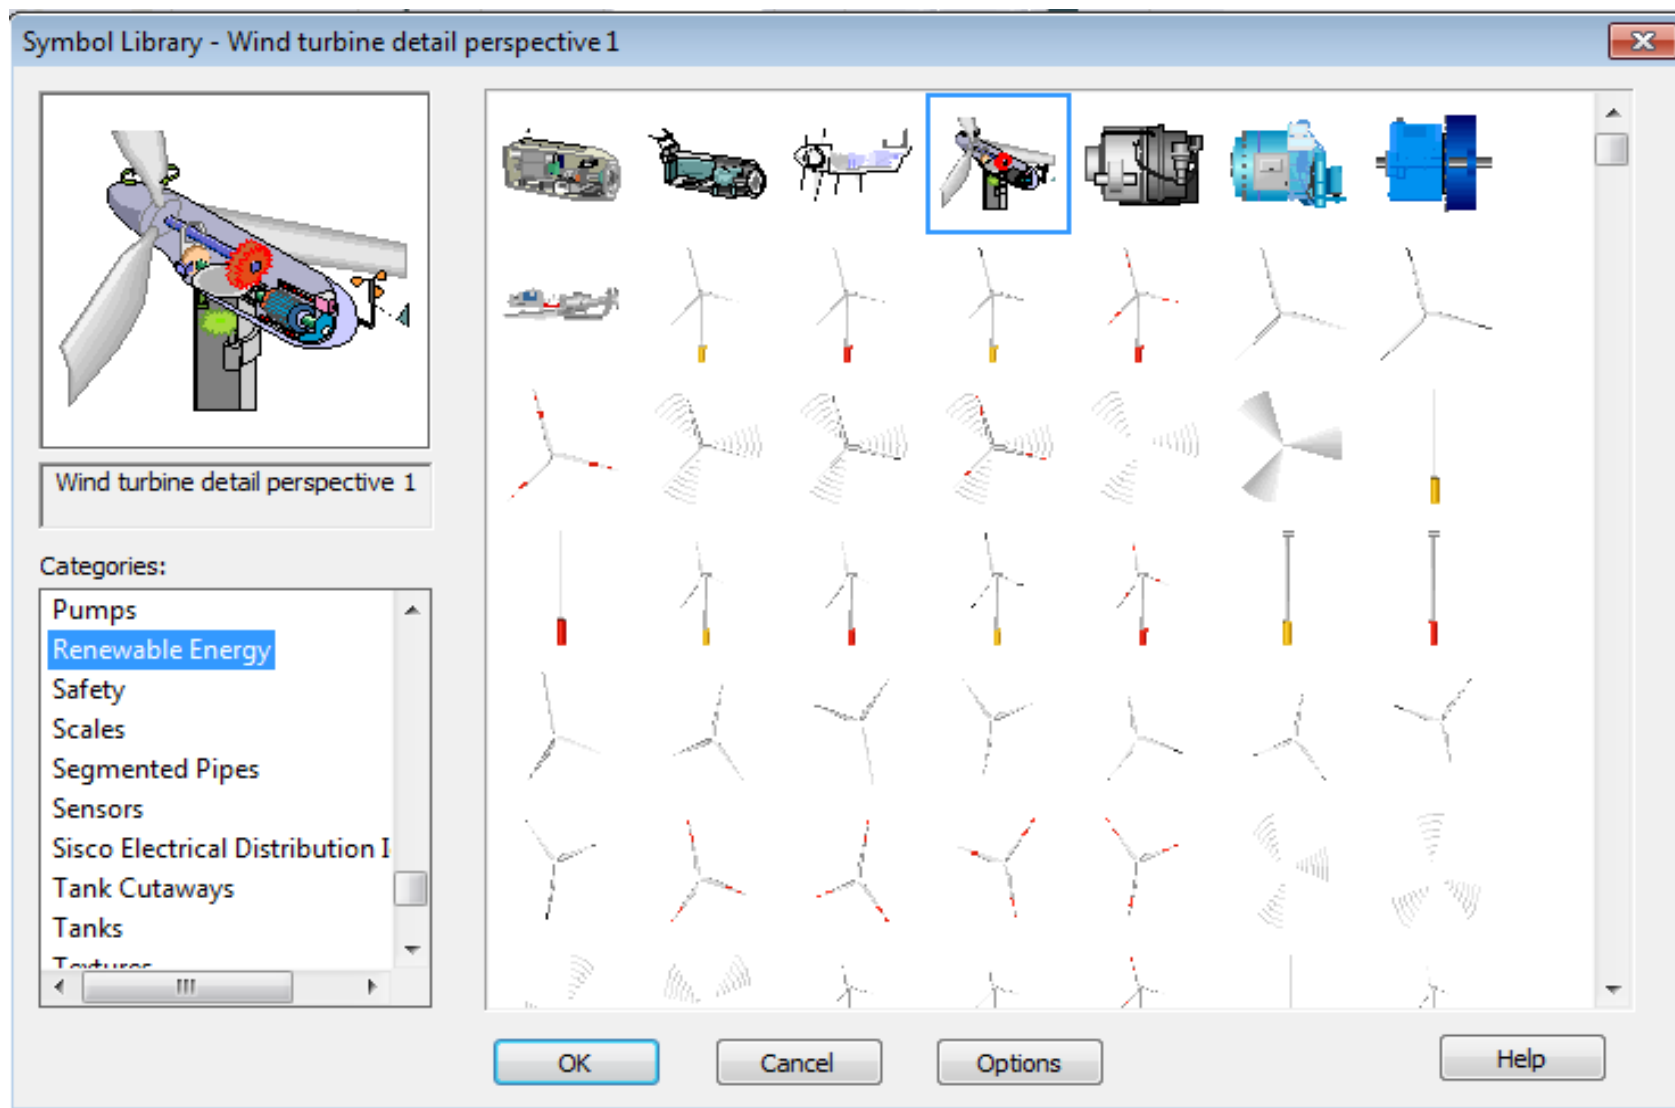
Symbol Library - Wind turbine detail perspective 1

Wind turbine detail perspective 1

Categories:

Pumps
Renewable Energy
Safety
Scales
Segmented Pipes
Sensors
Sisco Electrical Distribution I
Tank Cutaways
Tanks
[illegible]

OK

Cancel

Options

Help